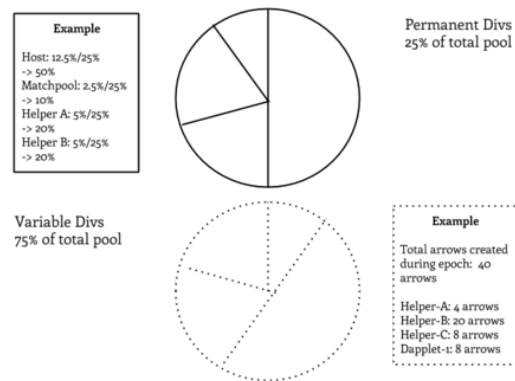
Example

Host: 12.5%/25% -> 50%
Matchpool: 2.5%/25% -> 10%
Helper A: 5%/25% -> 20%
Helper B: 5%/25% -> 20%

Permanent Divs
25% of total pool

Variable Divs
75% of total pool

Example

Total arrows created during epoch: 40 arrows

Helper-A: 4 arrows
Helper-B: 20 arrows
Helper-C: 8 arrows
Dapplet-1: 8 arrows